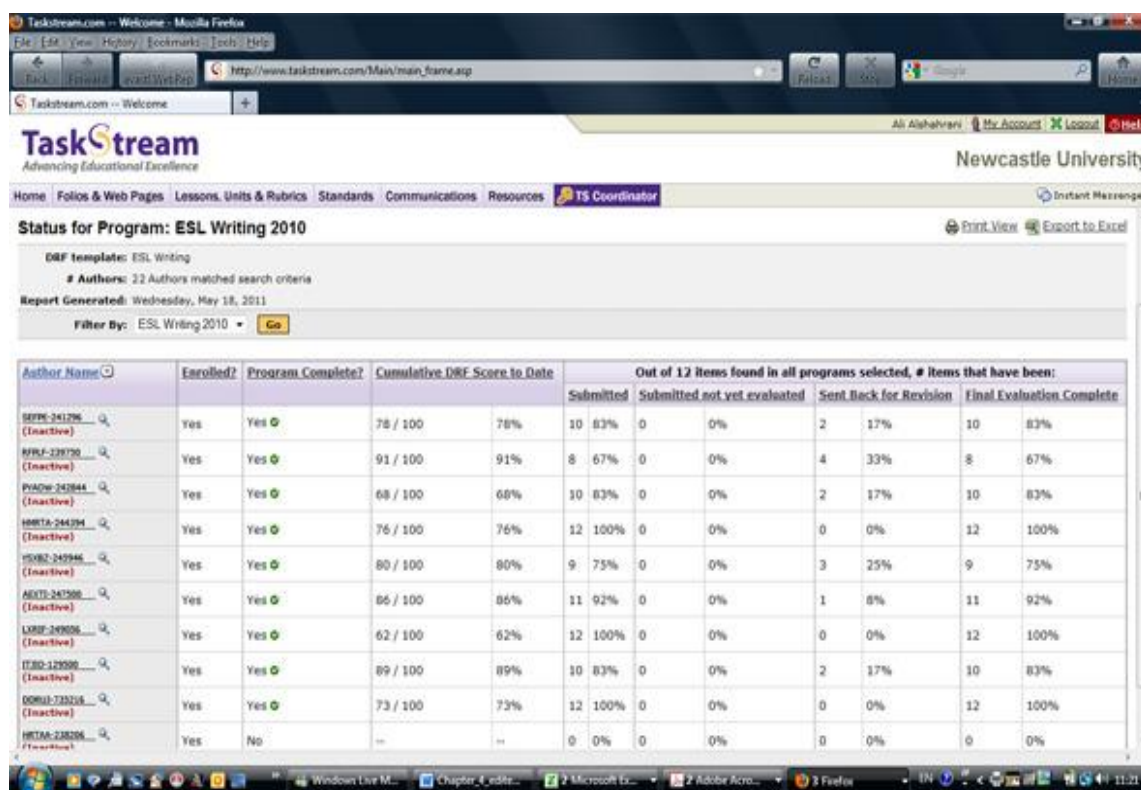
Taskstream.com -- Welcome - Mozilla Firefox

File Edit View History Bookmarks Tools Help

Back Forward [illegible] http://www.taskstream.com/Main/main_frame.asp Reload Stop Google Home

Taskstream.com -- Welcome +

Ali Alshahrani | My Account | Logout | Help

TaskStream
Advancing Educational Excellence

Newcastle University

Home Folios & Web Pages Lessons, Units & Rubrics Standards Communications Resources TS Coordinator

Instant Messenger

Status for Program: ESL Writing 2010

Print View Export to Excel

DRF template: ESL Writing
# Authors: 22 Authors matched search criteria
Report Generated: Wednesday, May 18, 2011
Filter By: ESL Writing 2010 Go

| Author Name | Enrolled? | Program Complete? | Cumulative DRF Score to Date | | Submitted | | Submitted not yet evaluated | | Sent Back for Revision | | Final Evaluation Complete | |
|---|---|---|---|---|---|---|---|---|---|---|---|---|
| | | | | | Out of 12 items found in all programs selected, # items that have been: | | | | | | | |
| SEFPE-241296 (Inactive) | Yes | Yes | 78 / 100 | 78% | 10 | 83% | 0 | 0% | 2 | 17% | 10 | 83% |
| RFRLF-228730 (Inactive) | Yes | Yes | 91 / 100 | 91% | 8 | 67% | 0 | 0% | 4 | 33% | 8 | 67% |
| PYADW-242844 (Inactive) | Yes | Yes | 68 / 100 | 68% | 10 | 83% | 0 | 0% | 2 | 17% | 10 | 83% |
| HMRTA-244394 (Inactive) | Yes | Yes | 76 / 100 | 76% | 12 | 100% | 0 | 0% | 0 | 0% | 12 | 100% |
| YSXBZ-245946 (Inactive) | Yes | Yes | 80 / 100 | 80% | 9 | 75% | 0 | 0% | 3 | 25% | 9 | 75% |
| AEXTI-247500 (Inactive) | Yes | Yes | 86 / 100 | 86% | 11 | 92% | 0 | 0% | 1 | 8% | 11 | 92% |
| LXRIF-249056 (Inactive) | Yes | Yes | 62 / 100 | 62% | 12 | 100% | 0 | 0% | 0 | 0% | 12 | 100% |
| ITJIO-129500 (Inactive) | Yes | Yes | 89 / 100 | 89% | 10 | 83% | 0 | 0% | 2 | 17% | 10 | 83% |
| DORUJ-733216 (Inactive) | Yes | Yes | 73 / 100 | 73% | 12 | 100% | 0 | 0% | 0 | 0% | 12 | 100% |
| HRTAA-238206 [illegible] | Yes | No | -- | -- | 0 | 0% | 0 | 0% | 0 | 0% | 0 | 0% |

Windows Live M... Chapter_4_edite... 2 Microsoft Ex... 2 Adobe Acro... 3 Firefox EN 11:21